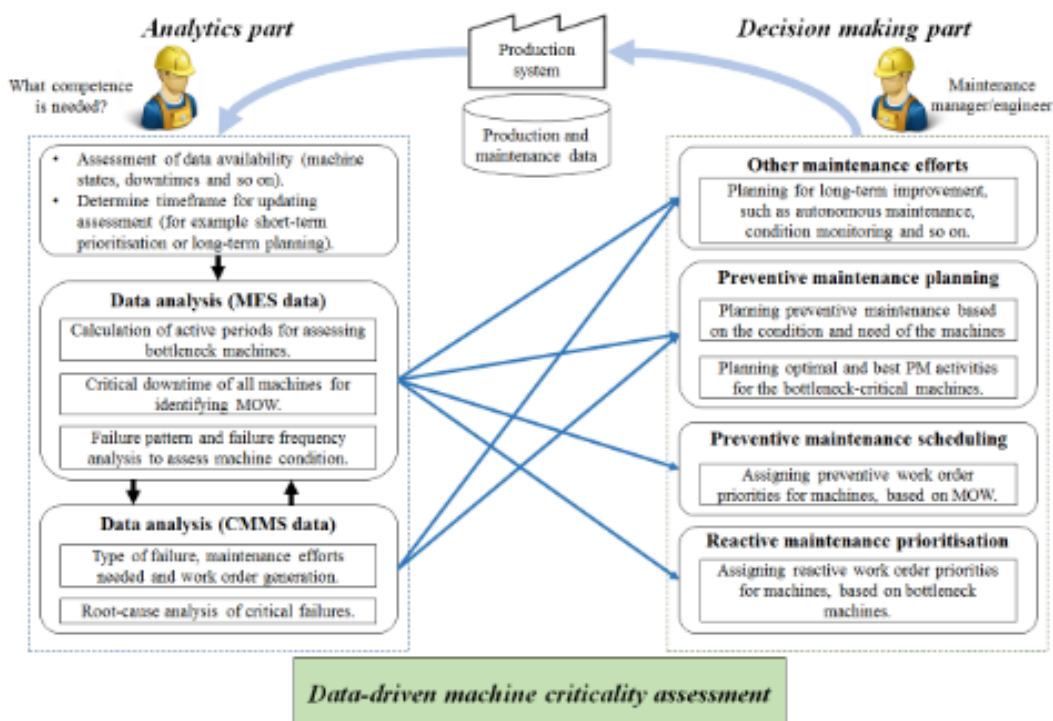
Analytics part

Production system

Decision making part

What competence is needed?

Production and maintenance data

Maintenance manager/engineer

• Assessment of data availability (machine states, downtimes and so on).
• Determine timeframe for updating assessment (for example short-term prioritisation or long-term planning).

Data analysis (MES data)

Calculation of active periods for assessing bottleneck machines.

Critical downtime of all machines for identifying MOW.

Failure pattern and failure frequency analysis to assess machine condition.

Data analysis (CMMS data)

Type of failure, maintenance efforts needed and work order generation.

Root-cause analysis of critical failures.

Other maintenance efforts

Planning for long-term improvement, such as autonomous maintenance, condition monitoring and so on.

Preventive maintenance planning

Planning preventive maintenance based on the condition and need of the machines

Planning optimal and best PM activities for the bottleneck-critical machines.

Preventive maintenance scheduling

Assigning preventive work order priorities for machines, based on MOW.

Reactive maintenance prioritisation

Assigning reactive work order priorities for machines, based on bottleneck machines.

Data-driven machine criticality assessment